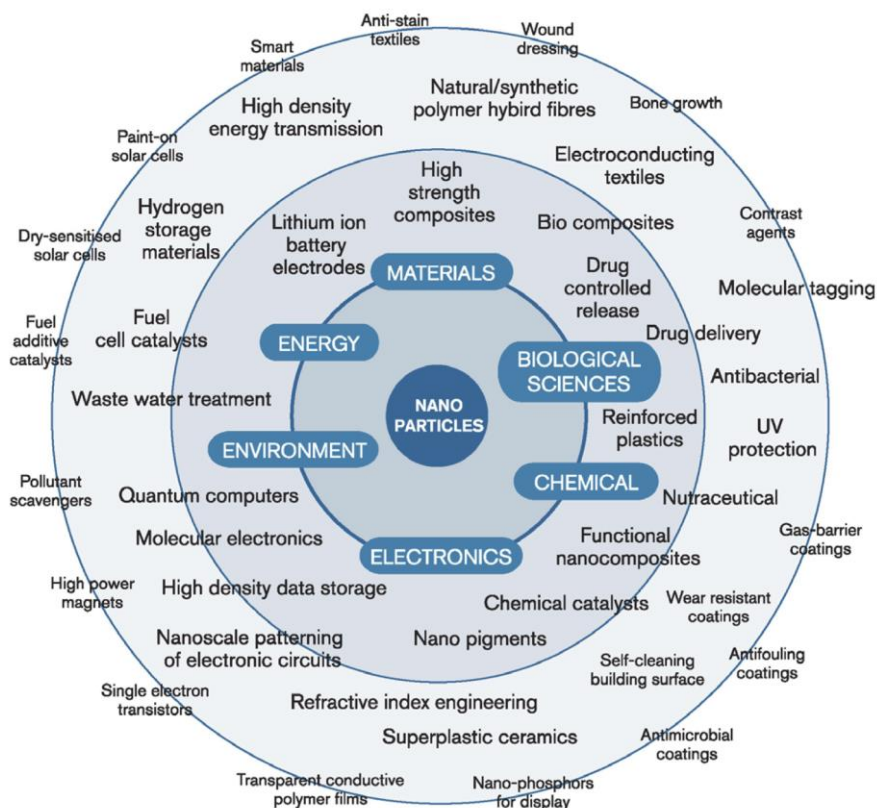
NANO PARTICLES

MATERIALS

BIOLOGICAL SCIENCES

CHEMICAL

ELECTRONICS

ENVIRONMENT

ENERGY

Anti-stain textiles

Wound dressing

Smart materials

Natural/synthetic polymer hybird fibres

High density energy transmission

Bone growth

Paint-on solar cells

Electroconducting textiles

High strength composites

Hydrogen storage materials

Lithium ion battery electrodes

Bio composites

Contrast agents

Dry-sensitised solar cells

Drug controlled release

Molecular tagging

Fuel additive catalysts

Fuel cell catalysts

Drug delivery

Antibacterial

Waste water treatment

Reinforced plastics

UV protection

Pollutant scavengers

Quantum computers

Nutraceutical

Molecular electronics

Functional nanocomposites

Gas-barrier coatings

High power magnets

High density data storage

Chemical catalysts

Wear resistant coatings

Nanoscale patterning of electronic circuits

Nano pigments

Antifouling coatings

Self-cleaning building surface

Single electron transistors

Refractive index engineering

Superplastic ceramics

Antimicrobial coatings

Transparent conductive polymer films

Nano-phosphors for display